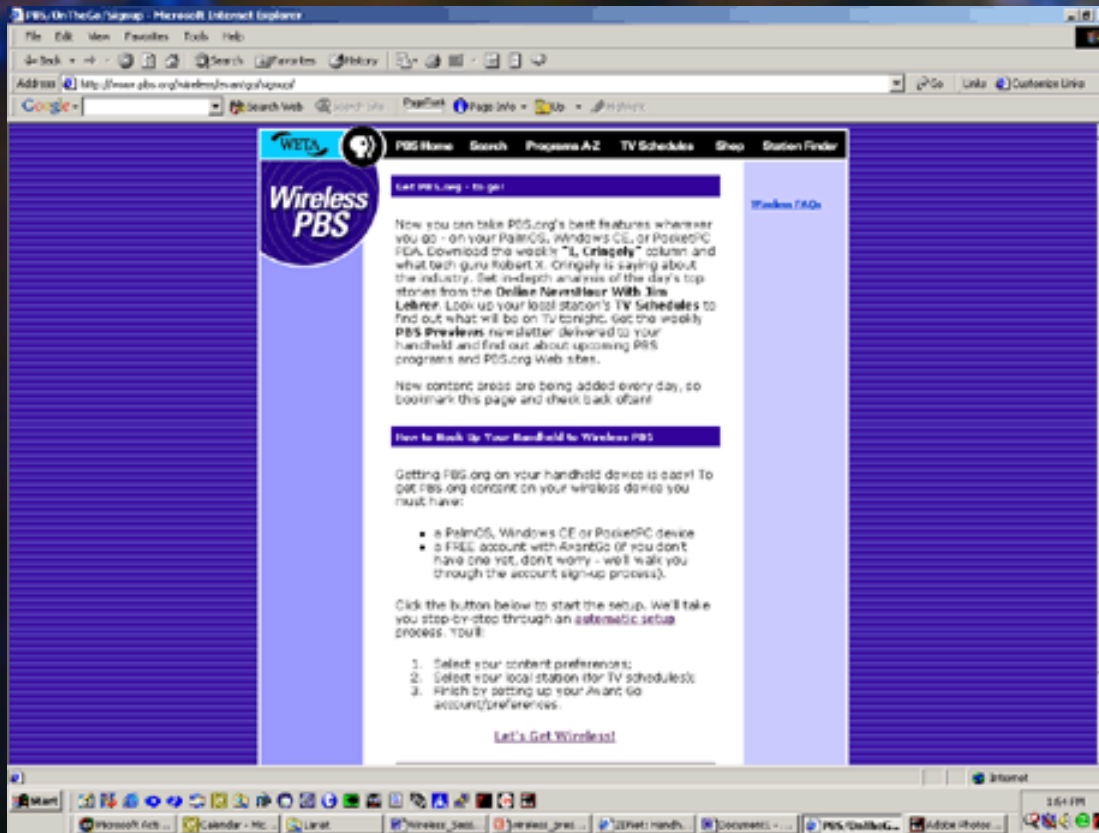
PBS/OnTheGo/Signup - Microsoft Internet Explorer

File Edit View Favorites Tools Help

Back Search Favorites History

Address http://www.pbs.org/wireless/avantgo/signup/ Go Links Customize Links

Google Search Web Search Site PageRank Page Info Up Highlight

WETA PBS Home Search Programs A-Z TV Schedules Shop Station Finder

Wireless PBS

Get PBS.org - to go!

Wireless FAQs

Now you can take PBS.org's best features wherever you go - on your PalmOS, Windows CE, or PocketPC PDA. Download the weekly "I, Cringely" column and what tech guru Robert X. Cringely is saying about the industry. Get in-depth analysis of the day's top stories from the Online NewsHour With Jim Lehrer. Look up your local station's TV Schedules to find out what will be on TV tonight. Get the weekly PBS Previews newsletter delivered to your handheld and find out about upcoming PBS programs and PBS.org Web sites.

New content areas are being added every day, so bookmark this page and check back often!

How to Hook Up Your Handheld to Wireless PBS

Getting PBS.org on your handheld device is easy! To get PBS.org content on your wireless device you must have:

- a PalmOS, Windows CE or PocketPC device
- a FREE account with AvantGo (if you don't have one yet, don't worry - we'll walk you through the account sign-up process).

Click the button below to start the setup. We'll take you step-by-step through an automatic setup process. You'll:

1. Select your content preferences;
2. Select your local station (for TV schedules);
3. Finish by setting up your AvantGo account/preferences.

Let's Get Wireless!

Internet

Start

Microsoft Act... Calendar - Mic... Lariat Wireless_Sess... Wireless_pres... 2Net: Hands... Document... PBS/OnTheG... Adobe Photo...

1:54 PM